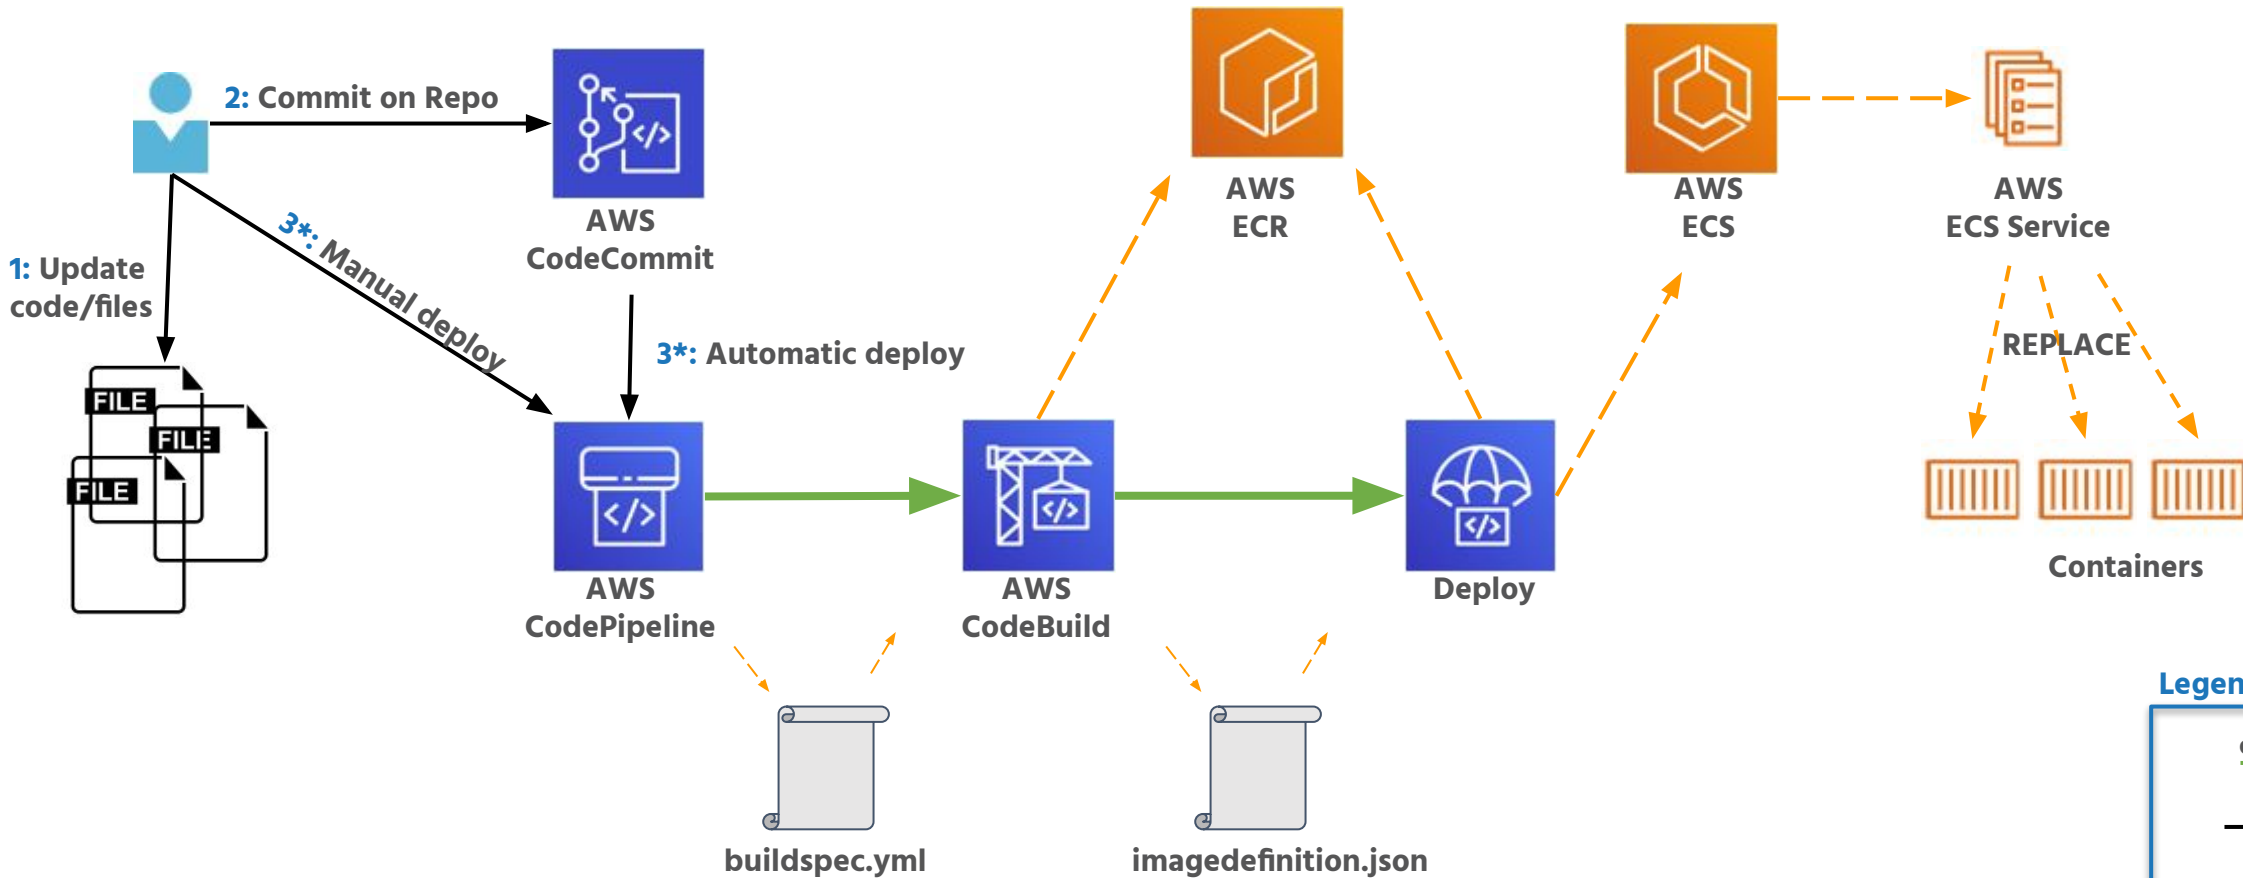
2: Commit on Repo

AWS CodeCommit

1: Update code/files

FILE
FILE
FILE

3*: Manual deploy

3*: Automatic deploy

AWS ECR

AWS ECS

AWS ECS Service

REPLACE

Containers

AWS CodePipeline

AWS CodeBuild

Deploy

buildspec.yml

imagedefinition.json

Legen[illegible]